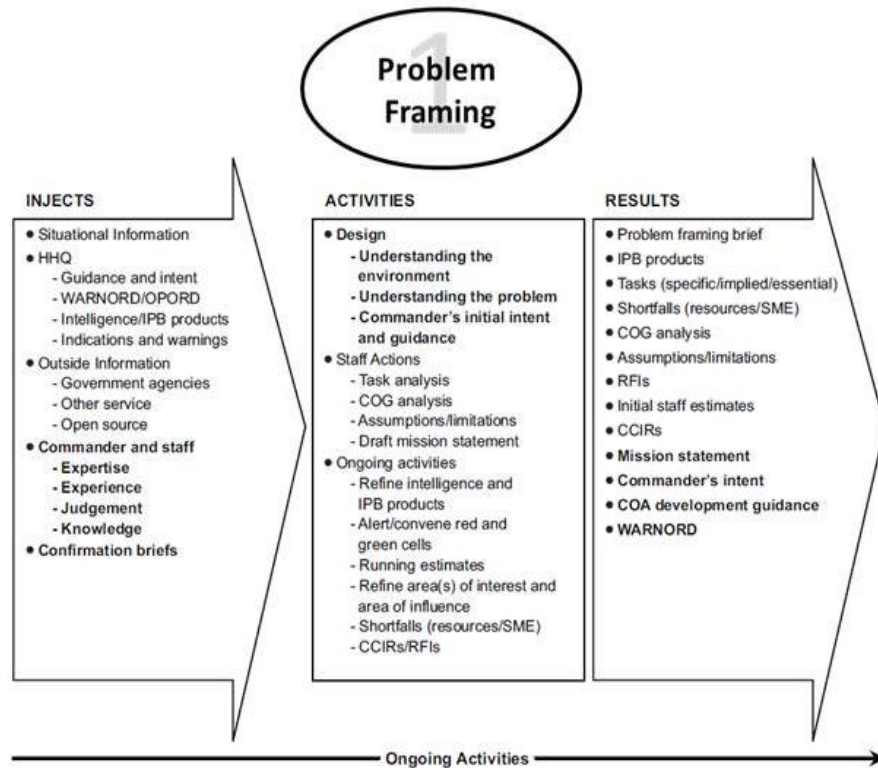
1

Problem Framing

INJECTS

• Situational Information
• HHQ
- Guidance and intent
- WARNORD/OPORD
- Intelligence/IPB products
- Indications and warnings
• Outside Information
- Government agencies
- Other service
- Open source
• Commander and staff
- Expertise
- Experience
- Judgement
- Knowledge
• Confirmation briefs

ACTIVITIES

• Design
- Understanding the environment
- Understanding the problem
- Commander's initial intent and guidance
• Staff Actions
- Task analysis
- COG analysis
- Assumptions/limitations
- Draft mission statement
• Ongoing activities
- Refine intelligence and IPB products
- Alert/convene red and green cells
- Running estimates
- Refine area(s) of interest and area of influence
- Shortfalls (resources/SME)
- CCIRs/RFIs

RESULTS

• Problem framing brief
• IPB products
• Tasks (specific/implied/essential)
• Shortfalls (resources/SME)
• COG analysis
• Assumptions/limitations
• RFIs
• Initial staff estimates
• CCIRs
• Mission statement
• Commander's intent
• COA development guidance
• WARNORD

Ongoing Activities